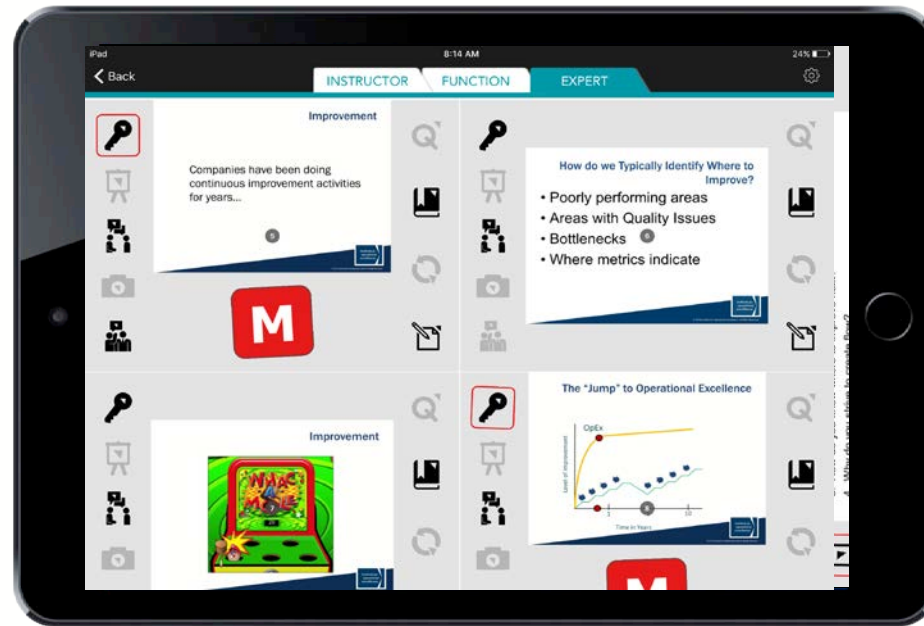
iPad
8:14 AM
24%
Back
INSTRUCTOR
FUNCTION
EXPERT

Improvement

Companies have been doing continuous improvement activities for years...

5

M

How do we Typically Identify Where to Improve?

• Poorly performing areas
• Areas with Quality Issues
• Bottlenecks
• Where metrics indicate

6

Improvement

WHAC A MOLE

The "Jump" to Operational Excellence

OpEx
Level of Improvement
Time in Years

8

M

4. Why do you strive to create flow?